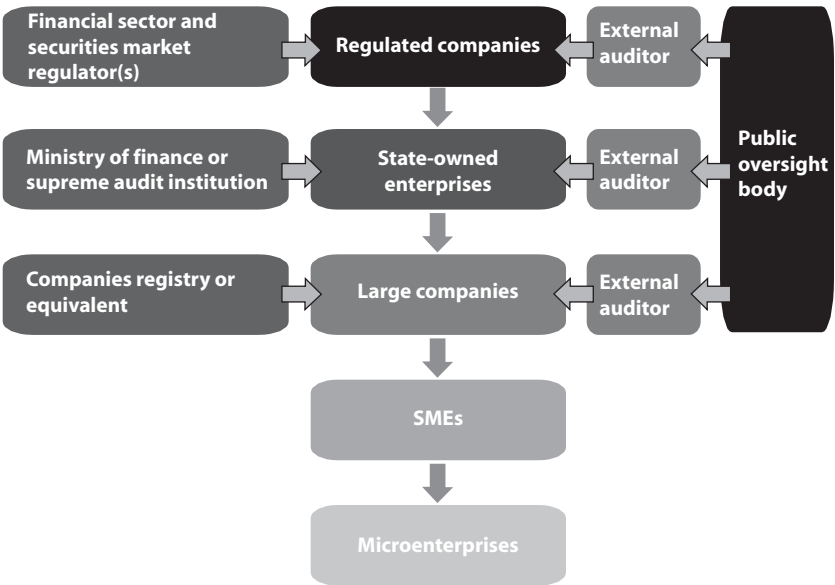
Financial sector and securities market regulator(s)

Regulated companies

External auditor

Public oversight body

Ministry of finance or supreme audit institution

State-owned enterprises

External auditor

Companies registry or equivalent

Large companies

External auditor

SMEs

Microenterprises